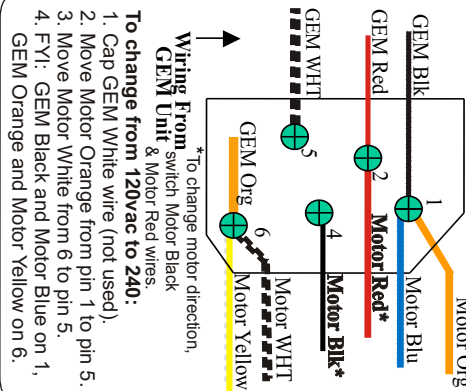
GEM Blk
GEM Red
GEM WHT
Wiring From GEM Unit
*To change motor direction, switch Motor Black & Motor Red wires.
GEM Org
1
2
3
4
5
6
Motor Org
Motor Blu
Motor Red*
Motor Blk*
Motor WHT
Motor Yellow

To change from 120vac to 240:
1. Cap GEM White wire (not used).
2. Move Motor Orange from pin 1 to pin 5.
3. Move Motor White from 6 to pin 5.
4. FYI: GEM Black and Motor Blue on 1, GEM Orange and Motor Yellow on 6.